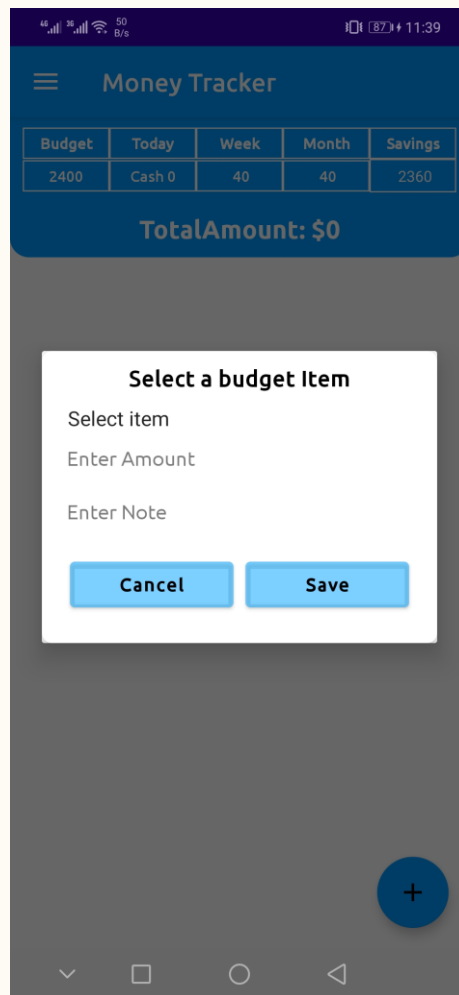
4G 3G 50 B/s 87 11:39

Money Tracker

| Budget | Today | Week | Month | Savings |
|---|---|---|---|---|
| 2400 | Cash 0 | 40 | 40 | 2360 |

TotalAmount: $0

Select a budget Item

Select item

Enter Amount

Enter Note

Cancel

Save

+